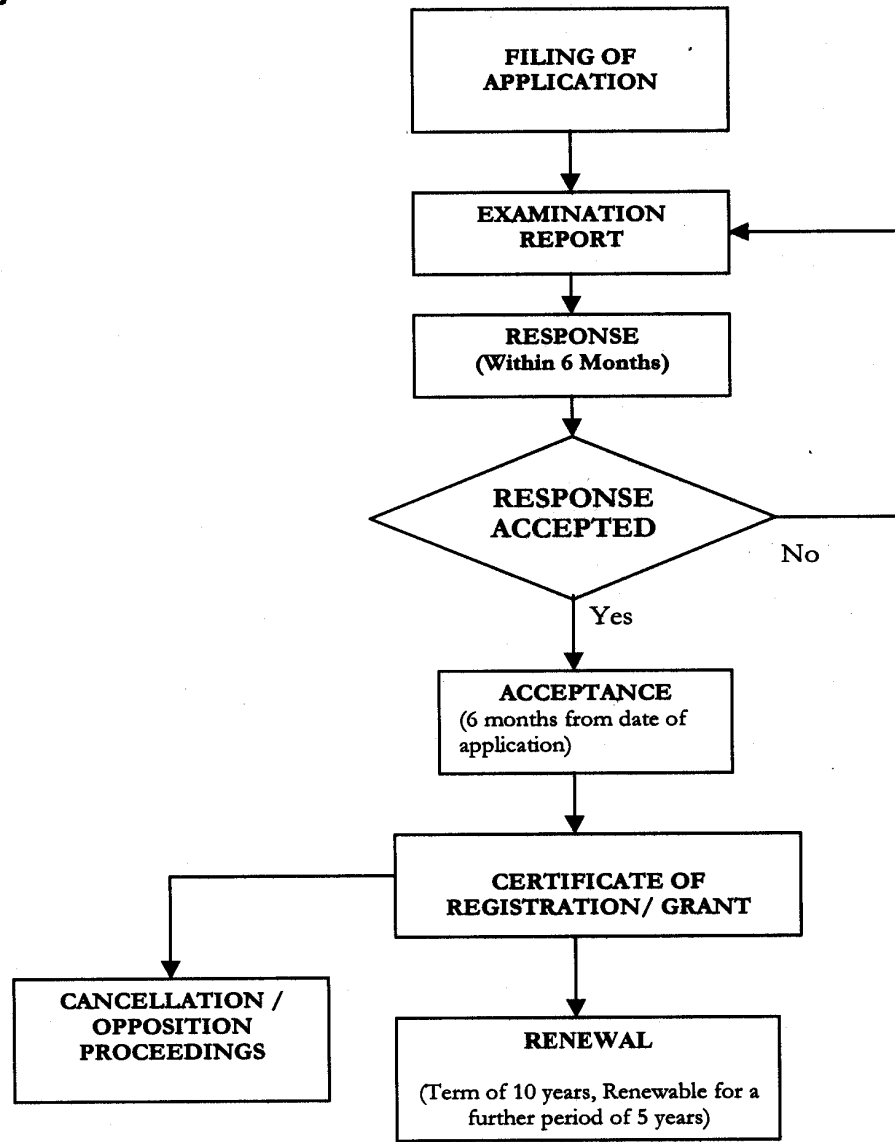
FILING OF APPLICATION

EXAMINATION REPORT

RESPONSE (Within 6 Months)

RESPONSE ACCEPTED

No

Yes

ACCEPTANCE (6 months from date of application)

CERTIFICATE OF REGISTRATION/ GRANT

CANCELLATION / OPPOSITION PROCEEDINGS

RENEWAL

(Term of 10 years, Renewable for a further period of 5 years)